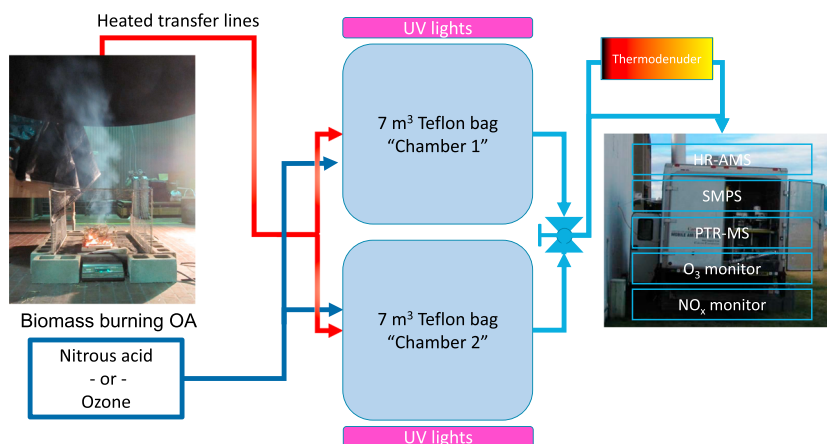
Heated transfer lines

UV lights

Thermodenuder

7 m$^3$ Teflon bag
"Chamber 1"

HR-AMS

SMPS

PTR-MS

O$_3$ monitor

NO$_x$ monitor

Biomass burning OA

7 m$^3$ Teflon bag
"Chamber 2"

Nitrous acid
- or -
Ozone

UV lights